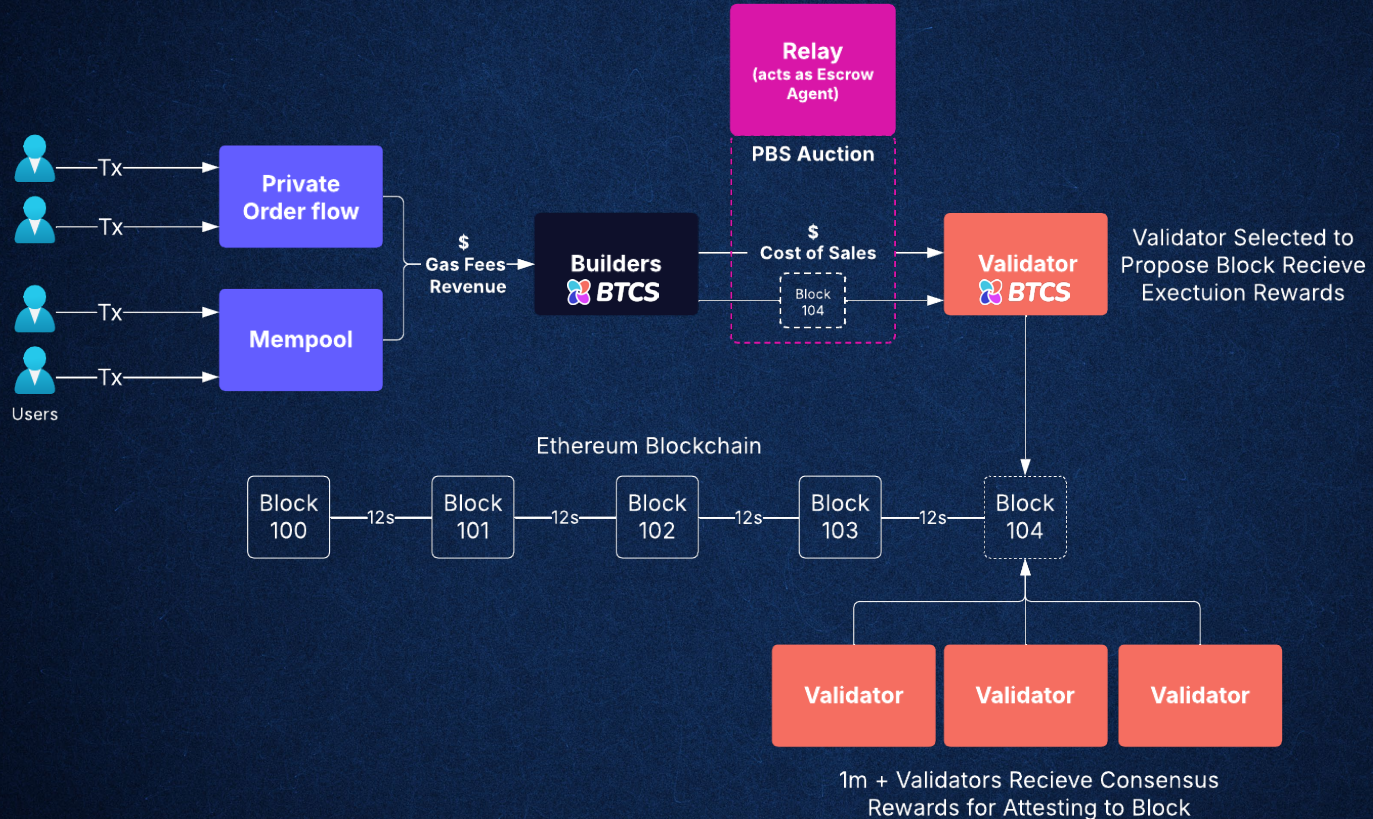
Relay
(acts as Escrow Agent)

PBS Auction

Tx
Tx
Tx
Tx
Users

Private Order flow

Mempool

$
Gas Fees
Revenue

Builders
BTCS

$
Cost of Sales

Block
104

Validator
BTCS

Validator Selected to Propose Block Recieve Exectuion Rewards

Ethereum Blockchain

Block 100
12s
Block 101
12s
Block 102
12s
Block 103
12s
Block 104

Validator
Validator
Validator

1m + Validators Recieve Consensus Rewards for Attesting to Block